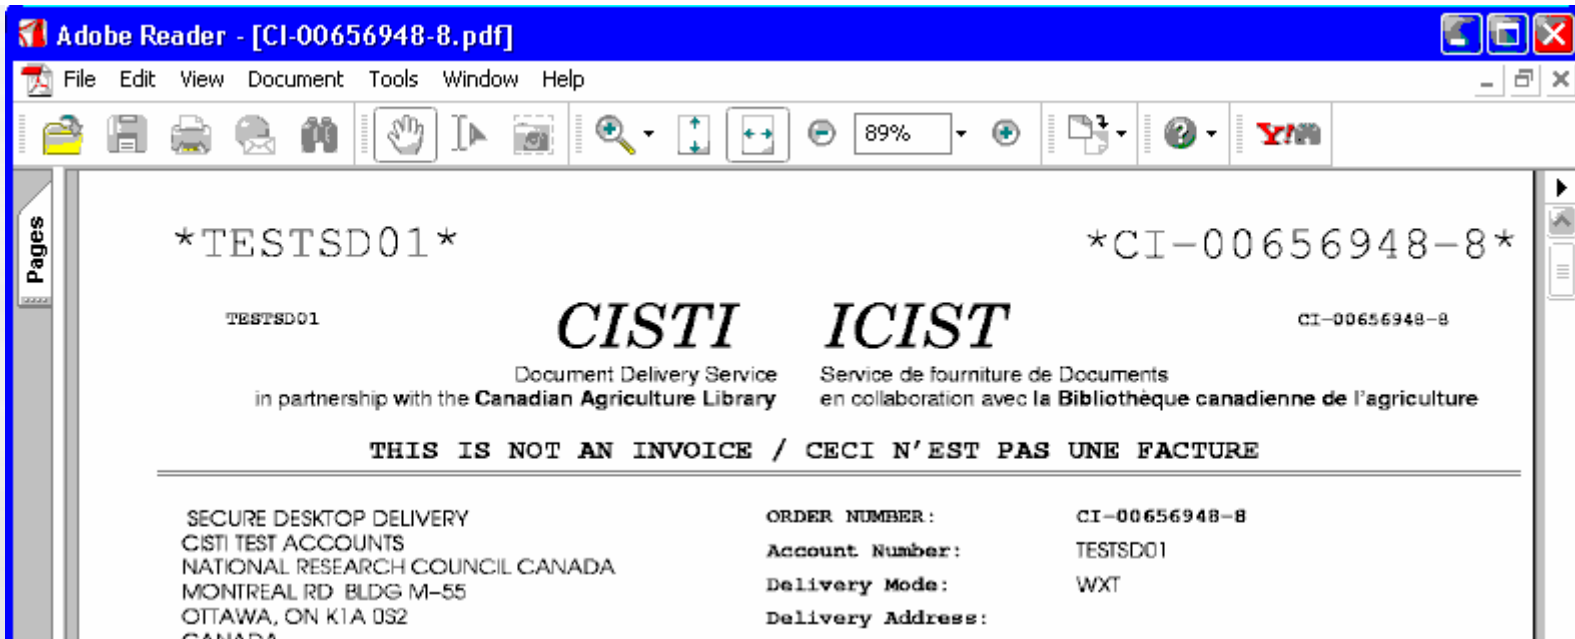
Adobe Reader - [CI-00656948-8.pdf]

File Edit View Document Tools Window Help

89%

Pages

*TESTSD01*

*CI-00656948-8*

TESTSD01

CISTI ICIST

CI-00656948-8

Document Delivery Service
in partnership with the **Canadian Agriculture Library**

Service de fourniture de Documents
en collaboration avec **la Bibliothèque canadienne de l'agriculture**

THIS IS NOT AN INVOICE / CECI N'EST PAS UNE FACTURE

SECURE DESKTOP DELIVERY
CISTI TEST ACCOUNTS
NATIONAL RESEARCH COUNCIL CANADA
MONTREAL RD BLDG M-55
OTTAWA, ON K1A 0S2
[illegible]

ORDER NUMBER: CI-00656948-8
Account Number: TESTSD01
Delivery Mode: WXT
Delivery Address: